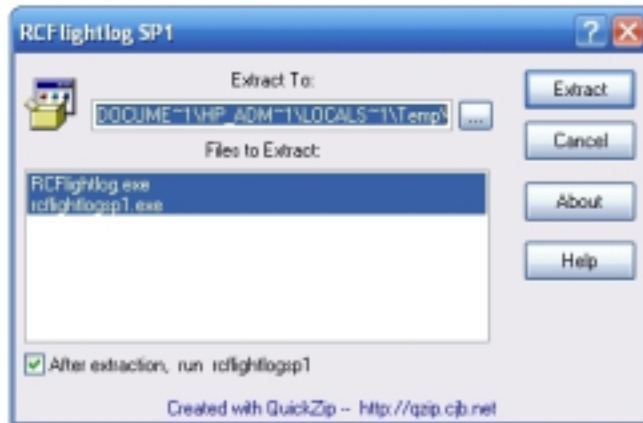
RCFlightlog SP1

?

Extract To:

DOCUME~1\HP_ADM~1\LOCALS~1\Temp\

...

Files to Extract:

RCFlightlog.exe
rcflightlogsp1.exe

After extraction, run rcflightlogsp1

Extract

Cancel

About

Help

Created with QuickZip -- http://qzip.cjb.net